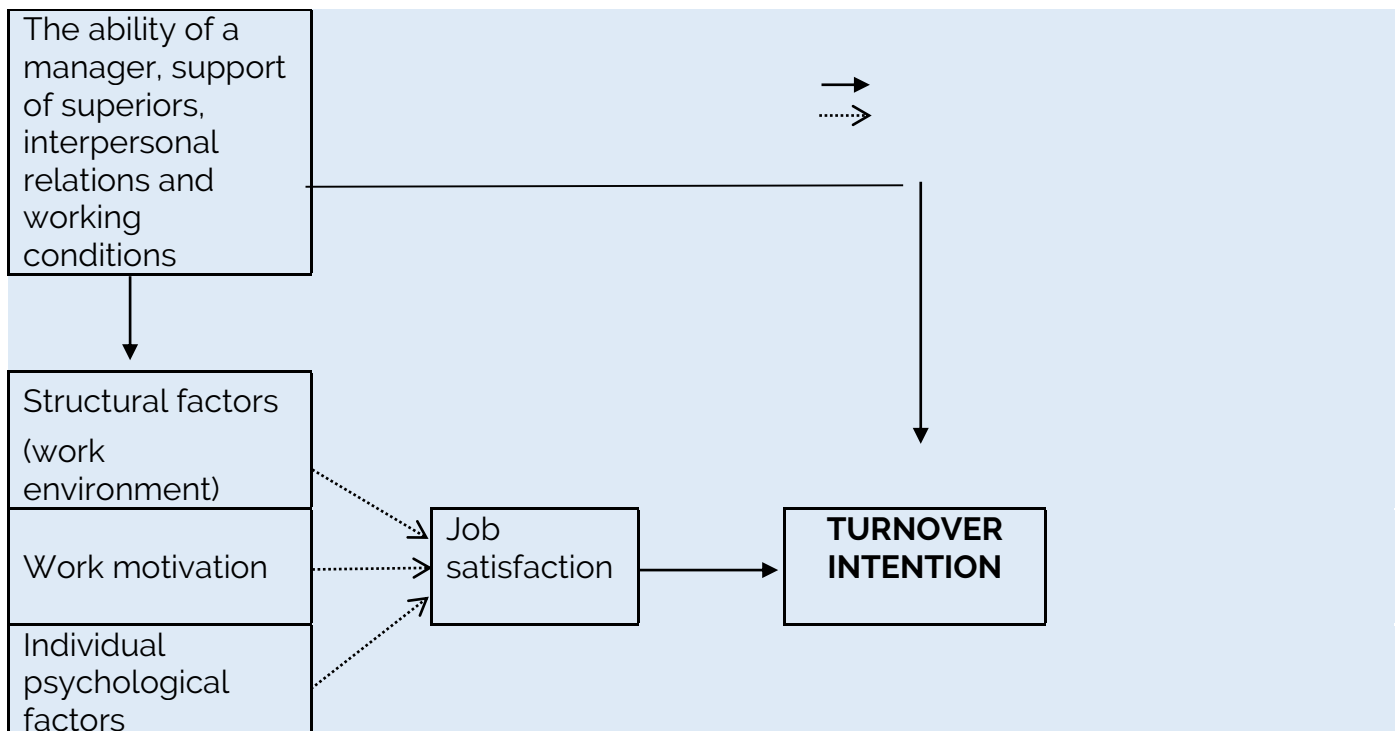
The ability of a manager, support of superiors, interpersonal relations and working conditions

Structural factors

(work environment)

Work motivation

Individual psychological factors

Job satisfaction

TURNOVER INTENTION